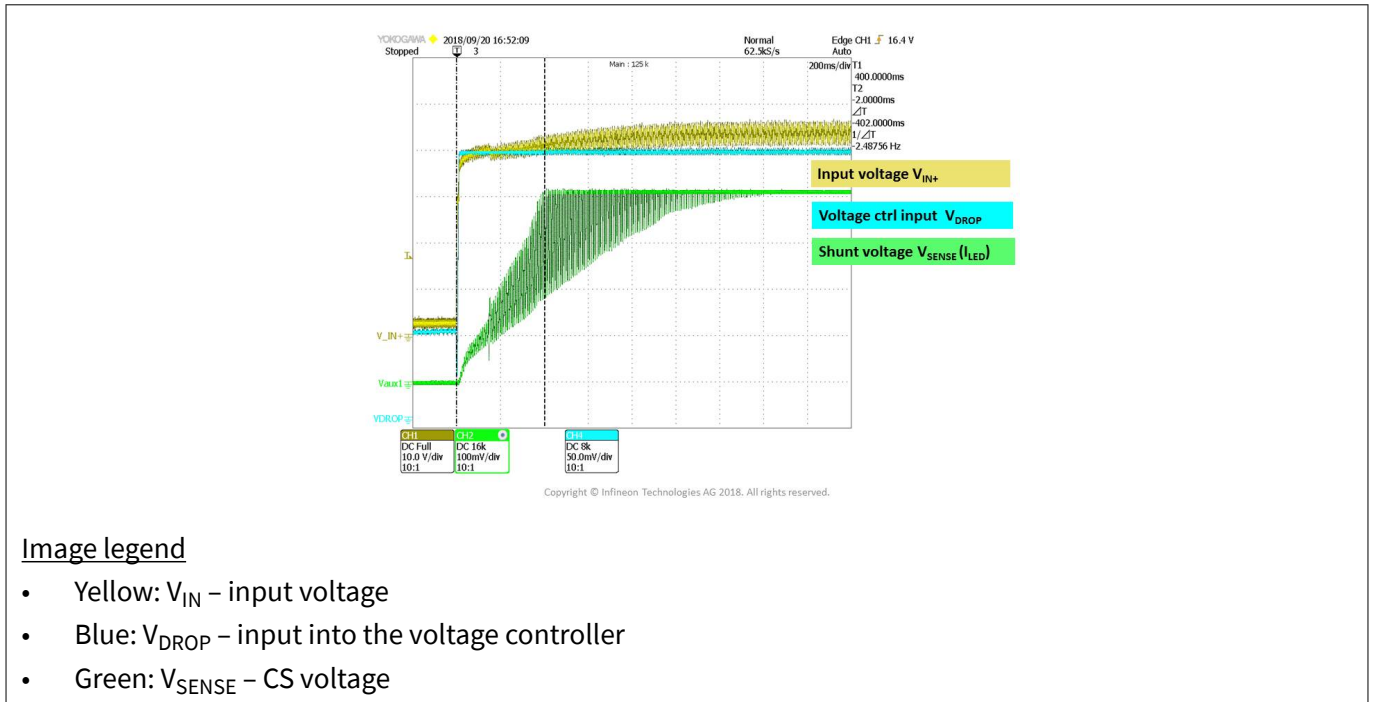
YOKOGAWA 2018/09/20 16:52:09
Stopped T 3

Normal
62.5kS/s

Edge CH1 16.4 V
Auto

Main : 125 k

200ms/div

T1
400.0000ms
T2
-2.0000ms
$\Delta T$
402.0000ms
$1/\Delta T$
2.48756 Hz

Input voltage $V_{IN+}$

Voltage ctrl input $V_{DROP}$

Shunt voltage $V_{SENSE}$ ($I_{LED}$)

V_IN+

Vaux1

VDROP

| CH1 | CH2 | CH4 |
|---|---|---|
| DC Full | DC 16k | DC 8k |
| 10.0 V/div | 100mV/div | 50.0mV/div |
| 10:1 | 10:1 | 10:1 |

Copyright © Infineon Technologies AG 2018. All rights reserved.

Image legend

- Yellow: $V_{IN}$ – input voltage
- Blue: $V_{DROP}$ – input into the voltage controller
- Green: $V_{SENSE}$ – CS voltage